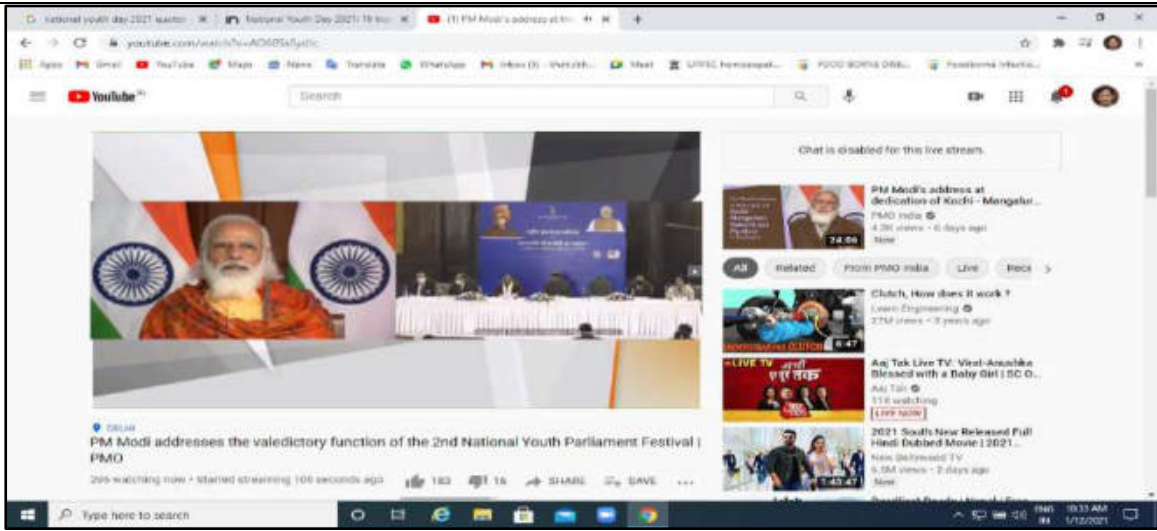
national youth day 2021 quotes | National Youth Day 2021: 10 lines | (1) PM Modi's address at the

youtube.com/watch?v=AO6BSx5yd1c

Apps Gmail YouTube Maps News Translate WhatsApp Inbox (3) Meet UPSC homeopath... FOOD BORNE DISE... Foodborne Infectio...

YouTube IN

Search

Chat is disabled for this live stream.

PM Modi's address at dedication of Kochi - Mangaluru...
PMO India
4.3K views • 6 days ago
New
24:06

All Related From PMO India Live Rece

Clutch, How does it work ?
Learn Engineering
27M views • 3 years ago
6:47

Aaj Tak Live TV: Virat-Anushka Blessed with a Baby Girl | SC O...
Aaj Tak
116 watching
LIVE NOW

2021 South New Released Full Hindi Dubbed Movie | 2021...
New Bollywood TV
5.5M views • 2 days ago
New
1:45:47

DELHI
PM Modi addresses the valedictory function of the 2nd National Youth Parliament Festival | PMO

295 watching now • Started streaming 100 seconds ago 183 16 SHARE SAVE ...

Type here to search

ENG IN 10:33 AM 1/12/2021